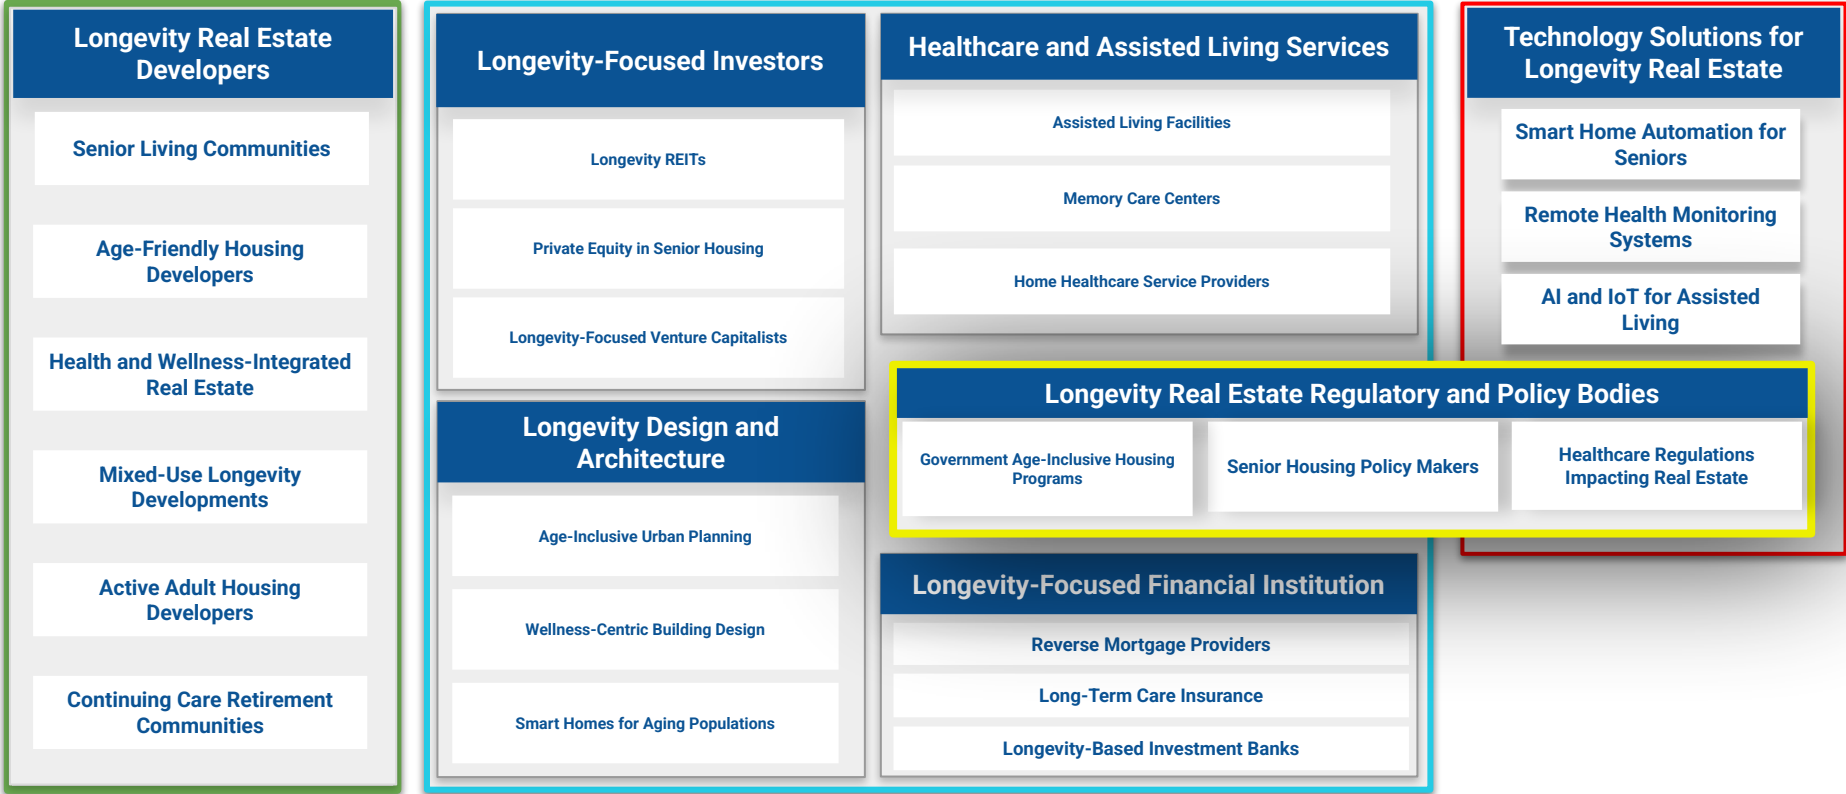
Longevity Real Estate Developers

Senior Living Communities

Age-Friendly Housing Developers

Health and Wellness-Integrated Real Estate

Mixed-Use Longevity Developments

Active Adult Housing Developers

Continuing Care Retirement Communities

Longevity-Focused Investors

Longevity REITs

Private Equity in Senior Housing

Longevity-Focused Venture Capitalists

Longevity Design and Architecture

Age-Inclusive Urban Planning

Wellness-Centric Building Design

Smart Homes for Aging Populations

Healthcare and Assisted Living Services

Assisted Living Facilities

Memory Care Centers

Home Healthcare Service Providers

Technology Solutions for Longevity Real Estate

Smart Home Automation for Seniors

Remote Health Monitoring Systems

AI and IoT for Assisted Living

Longevity Real Estate Regulatory and Policy Bodies

Government Age-Inclusive Housing Programs

Senior Housing Policy Makers

Healthcare Regulations Impacting Real Estate

Longevity-Focused Financial Institution

Reverse Mortgage Providers

Long-Term Care Insurance

Longevity-Based Investment Banks